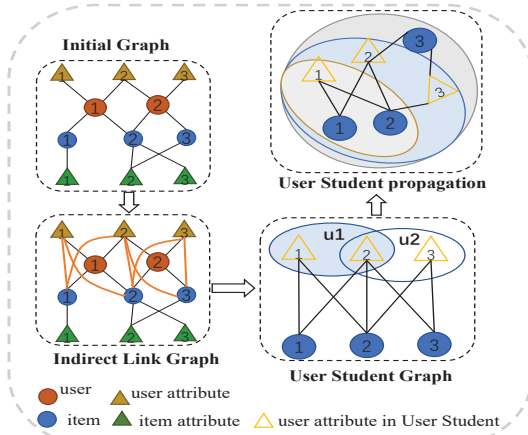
Initial Graph

1 2 3
1 2
1 2 3
1 2 3

User Student propagation

2 3
1
3
1 2

Indirect Link Graph

1 2 3
1 2
1 2 3
1 2 3

u1 u2
1 2 3
1 2 3

User Student Graph

user user attribute
item item attribute user attribute in User Student